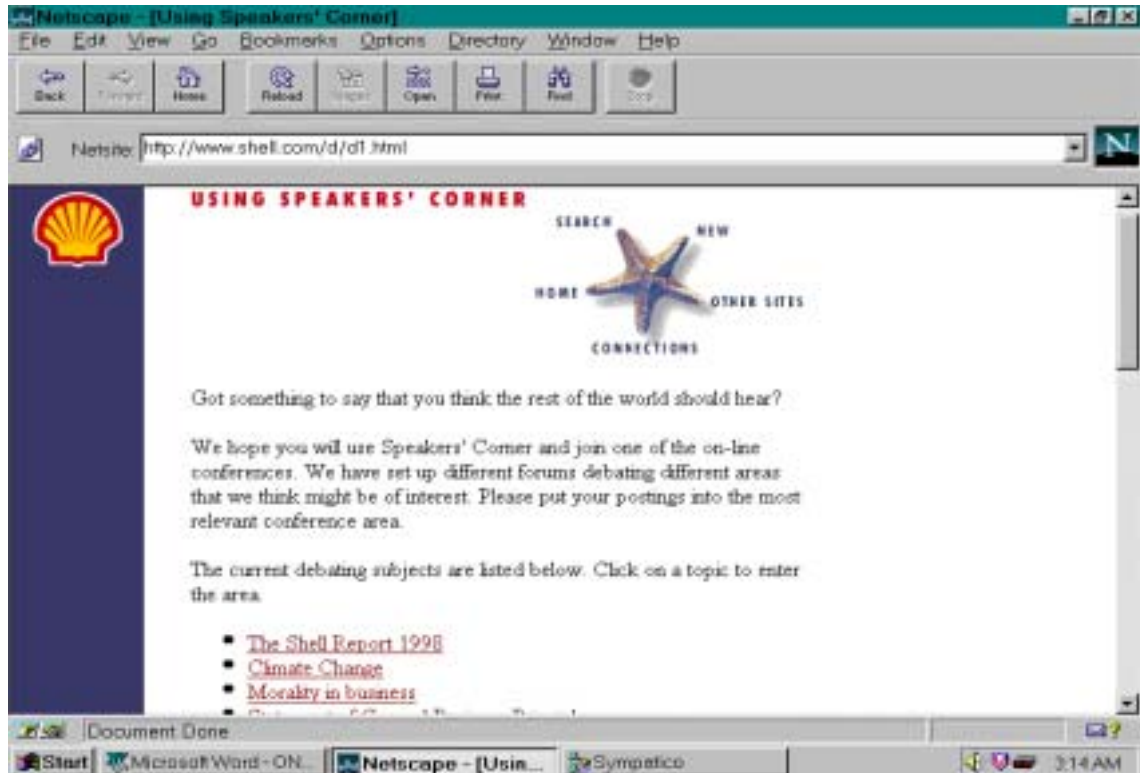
Netscape - [Using Speakers' Corner]

File Edit View Go Bookmarks Options Directory Window Help

Back Forward Home Reload Images Open Print Find Stop

Netsite: http://www.shell.com/d/d1.html

N

USING SPEAKERS' CORNER

SEARCH NEW HOME OTHER SITES CONNECTIONS

Got something to say that you think the rest of the world should hear?

We hope you will use Speakers' Corner and join one of the on-line conferences. We have set up different forums debating different areas that we think might be of interest. Please put your postings into the most relevant conference area.

The current debating subjects are listed below. Click on a topic to enter the area.

- The Shell Report 1998
- Climate Change
- Morality in business
- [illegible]

Document Done

Start Microsoft Word - ON... Netscape - [Usin... Sympatico 3:14 AM